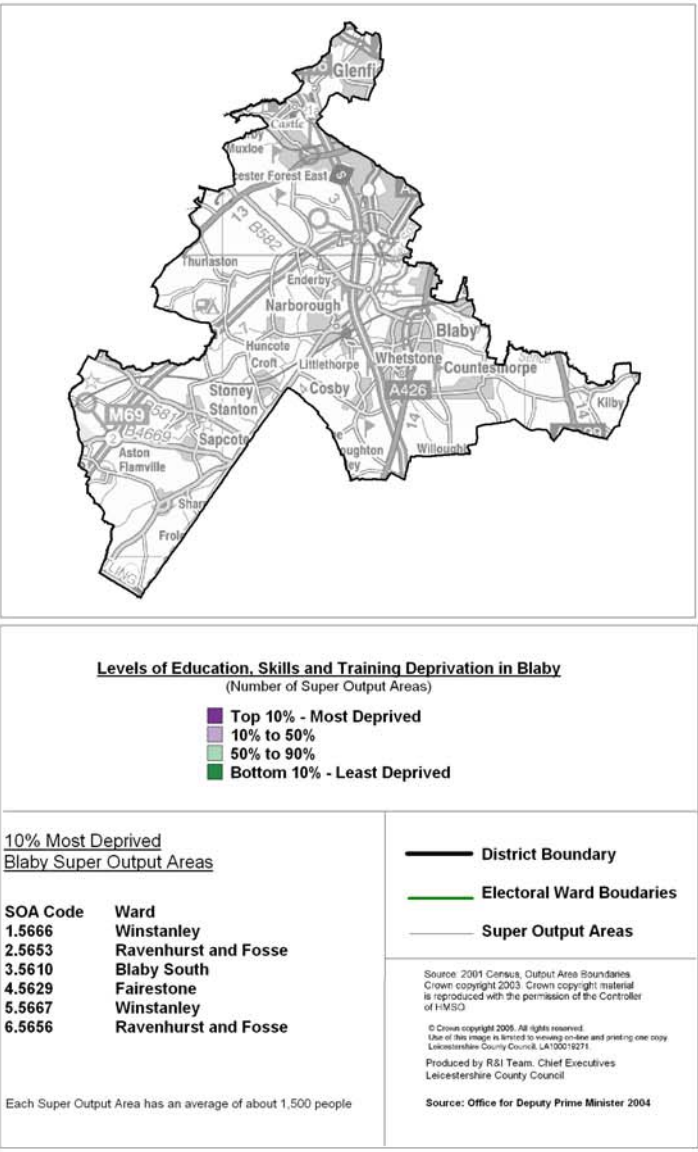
Glenfi
Castle
Muxloe
cester Forest East
5
3
13
B582
Thurlaston
Enderby
Narborough
Blaby
Huncote
Croft
Littlethorpe
Whetstone
Countesthorpe
Stoney Stanton
Cosby
A426
14
Kilby
M69
B581
2
B4669
Sapcote
Aston Flamville
Willoughb
oughton
Shar
Frol

Levels of Education, Skills and Training Deprivation in Blaby
(Number of Super Output Areas)

Top 10% - Most Deprived
10% to 50%
50% to 90%
Bottom 10% - Least Deprived

10% Most Deprived
Blaby Super Output Areas

| SOA Code | Ward |
|---|---|
| 1.5666 | Winstanley |
| 2.5653 | Ravenhurst and Fosse |
| 3.5610 | Blaby South |
| 4.5629 | Fairestone |
| 5.5667 | Winstanley |
| 6.5656 | Ravenhurst and Fosse |

Each Super Output Area has an average of about 1,500 people

District Boundary
Electoral Ward Boudaries
Super Output Areas

Source: 2001 Census, Output Area Boundaries. Crown copyright 2003. Crown copyright material is reproduced with the permission of the Controller of HMSO.

© Crown copyright 2005. All rights reserved. Use of this image is limited to viewing on-line and printing one copy. Leicestershire County Council. LA100019271.

Produced by R&I Team, Chief Executives Leicestershire County Council

Source: Office for Deputy Prime Minister 2004